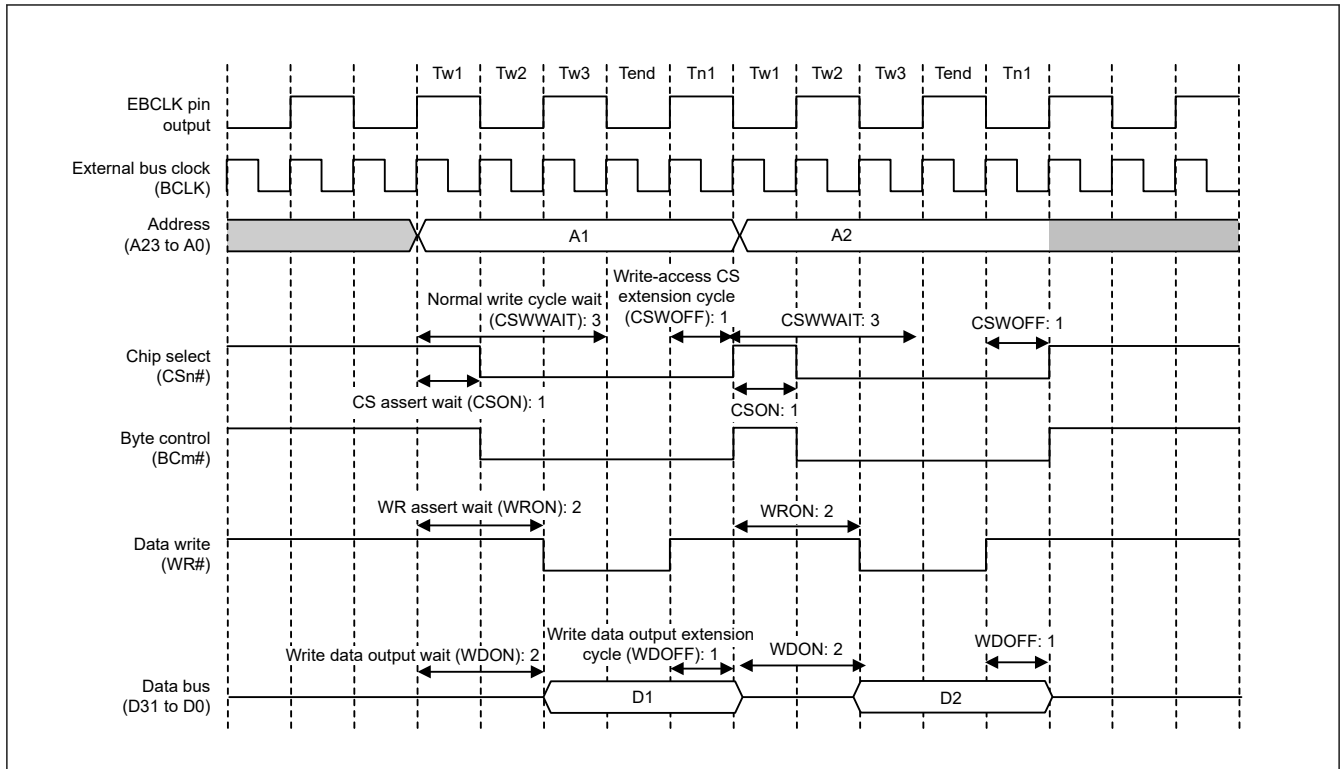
Tw1 Tw2 Tw3 Tend Tn1 Tw1 Tw2 Tw3 Tend Tn1

EBCLK pin output

External bus clock (BCLK)

Address (A23 to A0)

A1

A2

Normal write cycle wait (CSWWAIT): 3

Write-access CS extension cycle (CSWOFF): 1

CSWWAIT: 3

CSWOFF: 1

Chip select (CSn#)

CS assert wait (CSON): 1

CSON: 1

Byte control (BCm#)

WR assert wait (WRON): 2

WRON: 2

Data write (WR#)

Write data output wait (WDON): 2

Write data output extension cycle (WDOFF): 1

WDON: 2

WDOFF: 1

Data bus (D31 to D0)

D1

D2